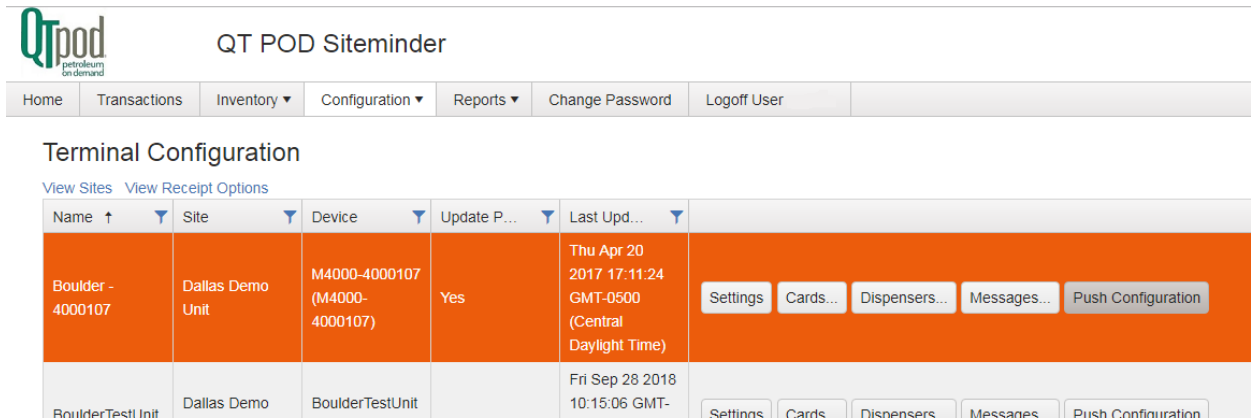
QTpod petroleum on demand

QT POD Siteminder

Home | Transactions | Inventory ▾ | Configuration ▾ | Reports ▾ | Change Password | Logoff User

Terminal Configuration

View Sites View Receipt Options

| Name ↑ | Site | Device | Update P... | Last Upd... | |
|---|---|---|---|---|---|
| Boulder - 4000107 | Dallas Demo Unit | M4000-4000107 (M4000-4000107) | Yes | Thu Apr 20 2017 17:11:24 GMT-0500 (Central Daylight Time) | Settings Cards... Dispensers... Messages... Push Configuration |
| BoulderTestUnit | Dallas Demo | BoulderTestUnit | | Fri Sep 28 2018 10:15:06 GMT- | Settings Cards... Dispensers... Messages... Push Configuration |